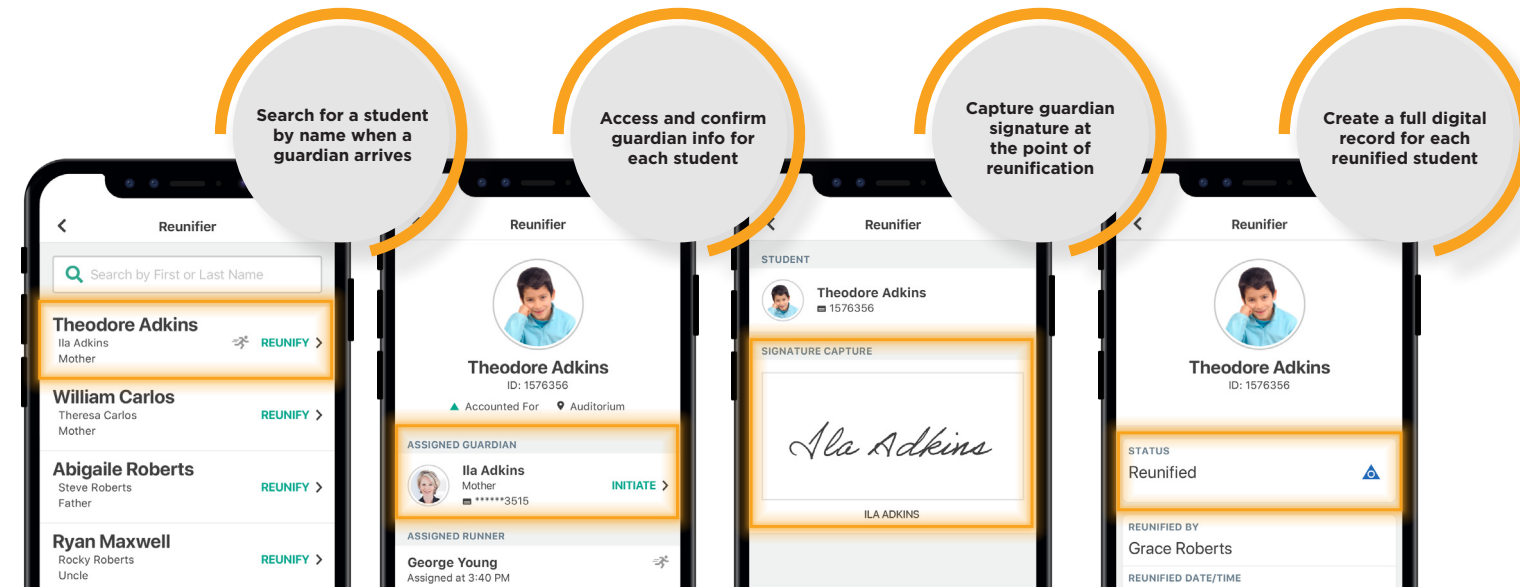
Search for a student by name when a guardian arrives

Access and confirm guardian info for each student

Capture guardian signature at the point of reunification

Create a full digital record for each reunified student

Reunifier

Search by First or Last Name

Theodore Adkins
Ila Adkins
Mother
REUNIFY

William Carlos
Theresa Carlos
Mother
REUNIFY

Abigaile Roberts
Steve Roberts
Father
REUNIFY

Ryan Maxwell
Rocky Roberts
Uncle
REUNIFY

Reunifier

Theodore Adkins
ID: 1576356
Accounted For
Auditorium

ASSIGNED GUARDIAN
Ila Adkins
Mother
******3515
INITIATE

ASSIGNED RUNNER
George Young
Assigned at 3:40 PM

Reunifier

STUDENT
Theodore Adkins
1576356

SIGNATURE CAPTURE
Ila Adkins
ILA ADKINS

Reunifier

Theodore Adkins
ID: 1576356

STATUS
Reunified

REUNIFIED BY
Grace Roberts

REUNIFIED DATE/TIME